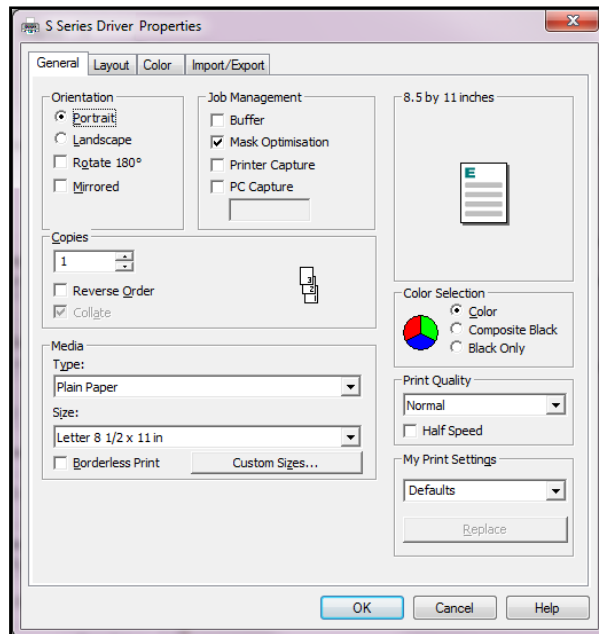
S Series Driver Properties

General | Layout | Color | Import/Export

Orientation
Portrait
Landscape
Rotate 180°
Mirrored

Job Management
Buffer
Mask Optimisation
Printer Capture
PC Capture

8.5 by 11 inches

E

Copies
1
Reverse Order
Collate

3
2
1

Color Selection
Color
Composite Black
Black Only

Media
Type:
Plain Paper
Size:
Letter 8 1/2 x 11 in
Borderless Print
Custom Sizes...

Print Quality
Normal
Half Speed

My Print Settings
Defaults
Replace

OK
Cancel
Help